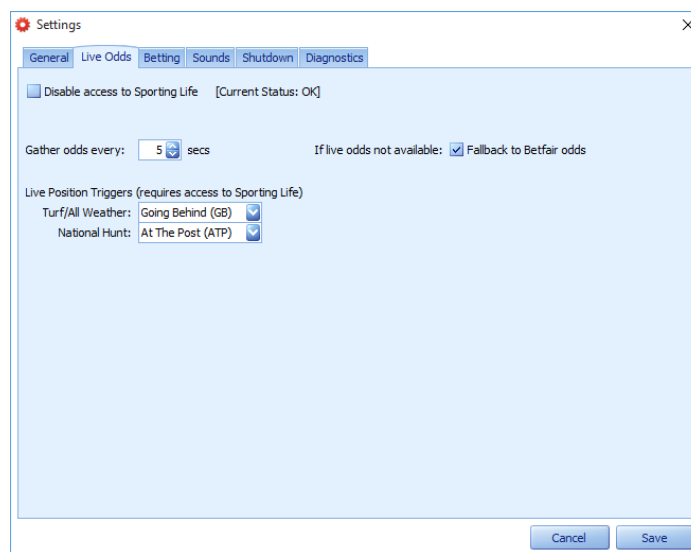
Settings

General | Live Odds | Betting | Sounds | Shutdown | Diagnostics

Disable access to Sporting Life [Current Status: OK]

Gather odds every: 5 secs

If live odds not available: Fallback to Betfair odds

Live Position Triggers (requires access to Sporting Life)

Turf/All Weather: Going Behind (GB)

National Hunt: At The Post (ATP)

Cancel Save